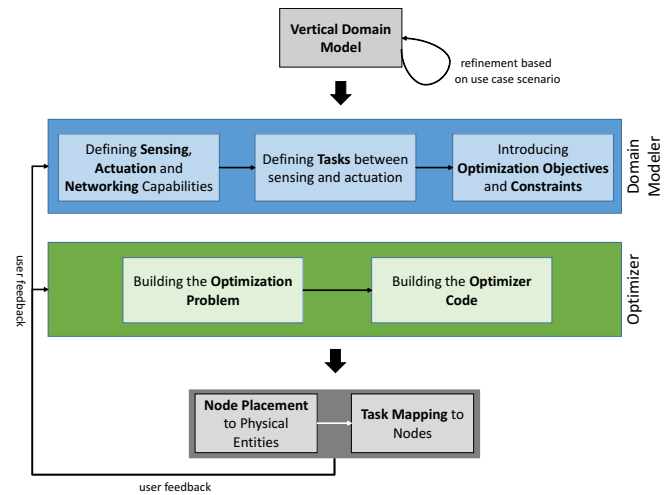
Vertical Domain Model

refinement based on use case scenario

Defining Sensing, Actuation and Networking Capabilities

Defining Tasks between sensing and actuation

Introducing Optimization Objectives and Constraints

Domain Modeler

user feedback

Building the Optimization Problem

Building the Optimizer Code

Optimizer

Node Placement to Physical Entities

Task Mapping to Nodes

user feedback